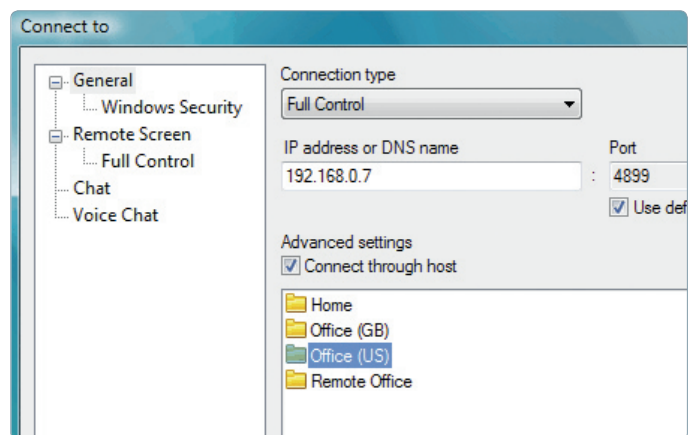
Connect to

General
Windows Security
Remote Screen
Full Control
Chat
Voice Chat

Connection type
Full Control

IP address or DNS name
192.168.0.7
:
Port
4899
Use def

Advanced settings
Connect through host

Home
Office (GB)
Office (US)
Remote Office